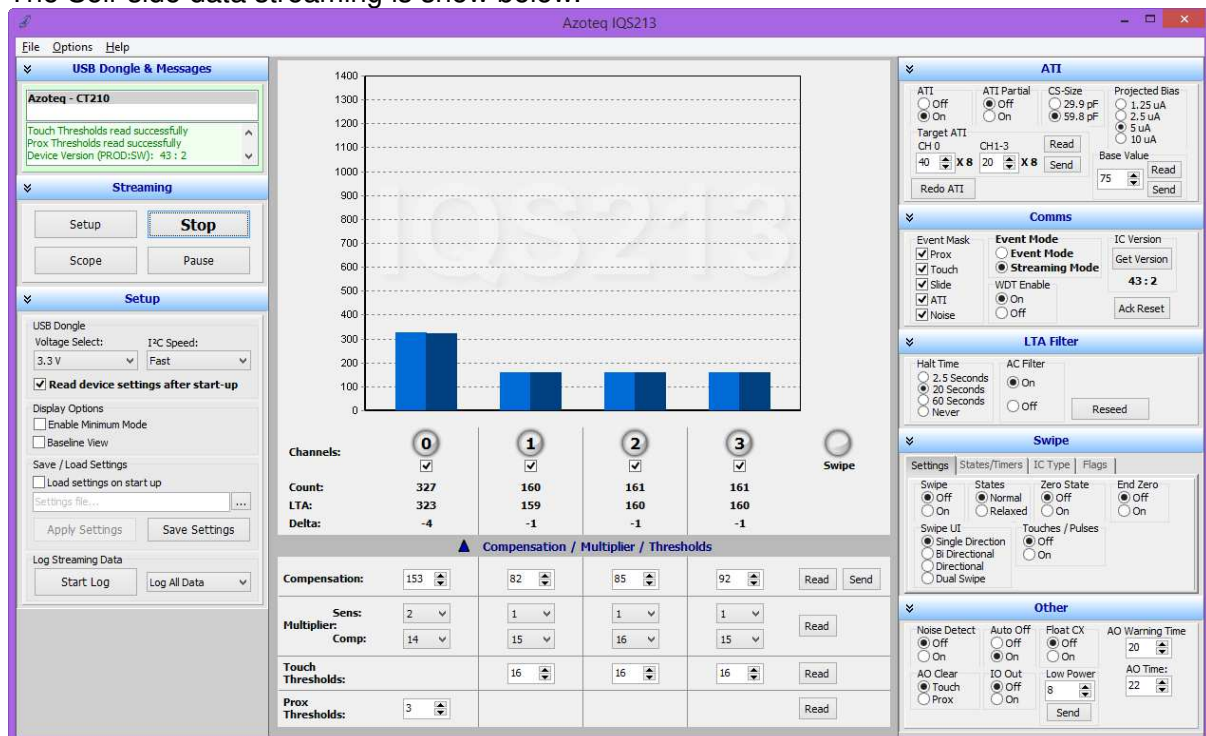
The GUI-side data streaming is show below.

Azoteq IQS213

File Options Help

USB Dongle & Messages

Azoteq - CT210

Touch Thresholds read successfully
Prox Thresholds read successfully
Device Version (PROD:SW): 43 : 2

Streaming

Setup Stop

Scope Pause

Setup

USB Dongle
Voltage Select: I²C Speed:
3.3 V Fast
Read device settings after start-up

Display Options
Enable Minimum Mode
Baseline View

Save / Load Settings
Load settings on start up
Settings file... ...
Apply Settings Save Settings

Log Streaming Data
Start Log Log All Data

1400
1300
1200
1100
1000
900
800
700
600
500
400
300
200
100
0

IQS213

| Channels: | 0 | 1 | 2 | 3 | Swipe |
|---|---|---|---|---|---|
| Count: | 327 | 160 | 161 | 161 | |
| LTA: | 323 | 159 | 160 | 160 | |
| Delta: | -4 | -1 | -1 | -1 | |

Compensation / Multiplier / Thresholds

| Compensation: | 153 | 82 | 85 | 92 | Read | Send |
|---|---|---|---|---|---|---|
| Multiplier: Sens: | 2 | 1 | 1 | 1 | Read | |
| Comp: | 14 | 15 | 16 | 15 | | |
| Touch Thresholds: | | 16 | 16 | 16 | Read | |
| Prox Thresholds: | 3 | | | | Read | |

ATI

ATI
Off
On
ATI Partial
Off
On
CS-Size
29.9 pF
59.8 pF
Projected Bias
1.25 uA
2.5 uA
5 uA
10 uA
Target ATI
CH 0 CH1-3
40 X 8 20 X 8
Read
Send
Base Value
75
Read
Send
Redo ATI

Comms

Event Mask
Prox
Touch
Slide
ATI
Noise
Event Mode
Event Mode
Streaming Mode
WDT Enable
On
Off
IC Version
Get Version
43 : 2
Ack Reset

LTA Filter

Halt Time
2.5 Seconds
20 Seconds
60 Seconds
Never
AC Filter
On
Off
Reseed

Swipe

Settings States/Timers IC Type Flags

Swipe
Off
On
States
Normal
Relaxed
Zero State
Off
On
End Zero
Off
On
Swipe UI
Single Direction
Bi Directional
Directional
Dual Swipe
Touches / Pulses
Off
On

Other

Noise Detect
Off
On
Auto Off
Off
On
Float CX
Off
On
AO Warning Time
20
AO Clear
Touch
Prox
IO Out
Off
On
Low Power
8
Send
AO Time:
22